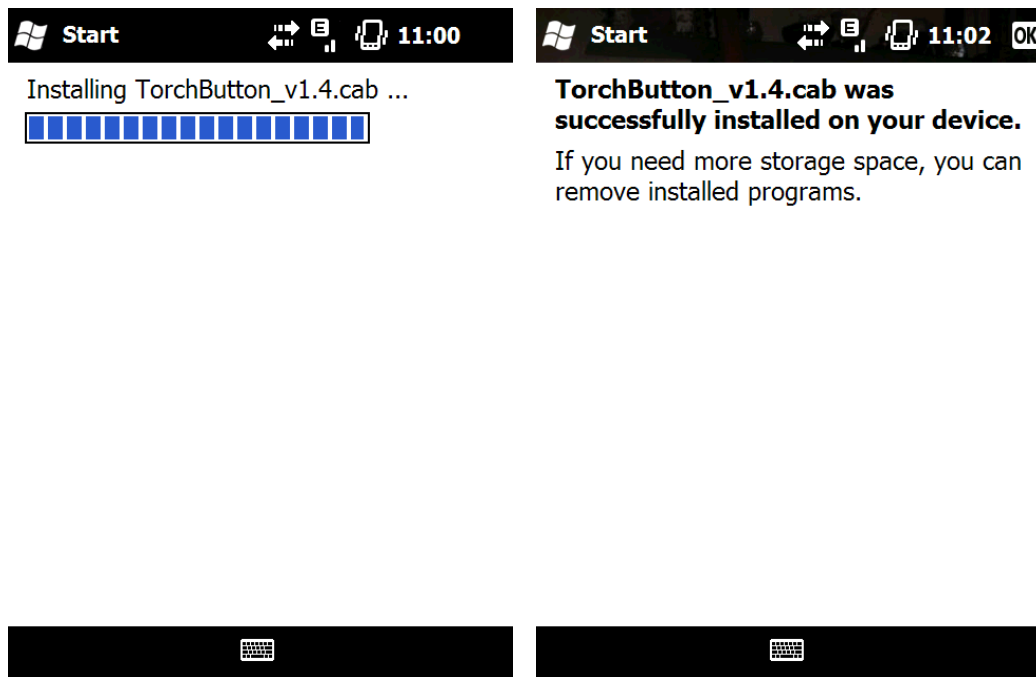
Start E 11:00

Installing TorchButton_v1.4.cab ...

Start E 11:02 OK

**TorchButton_v1.4.cab was successfully installed on your device.**

If you need more storage space, you can remove installed programs.